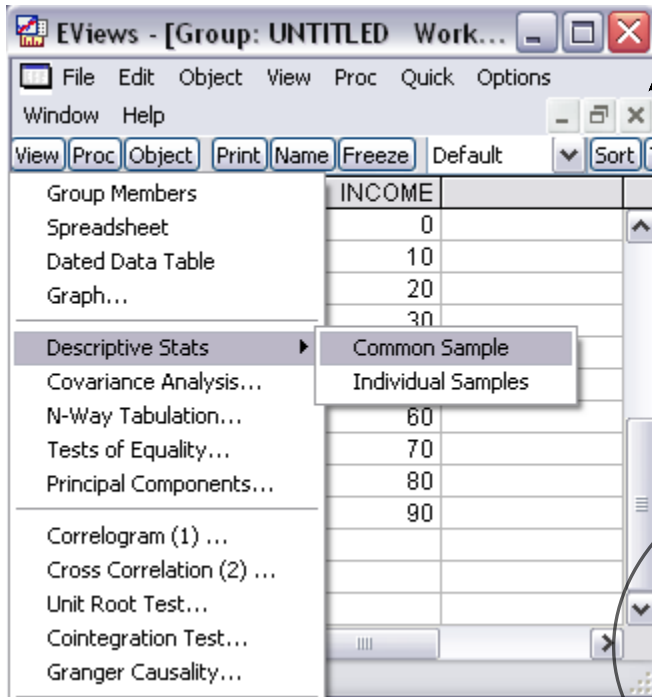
EViews - [Group: UNTITLED Work...

File Edit Object View Proc Quick Options Window Help

View Proc Object Print Name Freeze Default Sort

Group Members
Spreadsheet
Dated Data Table
Graph...

Descriptive Stats
Covariance Analysis...
N-Way Tabulation...
Tests of Equality...
Principal Components...

Correlogram (1) ...
Cross Correlation (2) ...
Unit Root Test...
Cointegration Test...
Granger Causality...

Common Sample
Individual Samples

| INCOME |
|---|
| 0 |
| 10 |
| 20 |
| 30 |
| 60 |
| 70 |
| 80 |
| 90 |